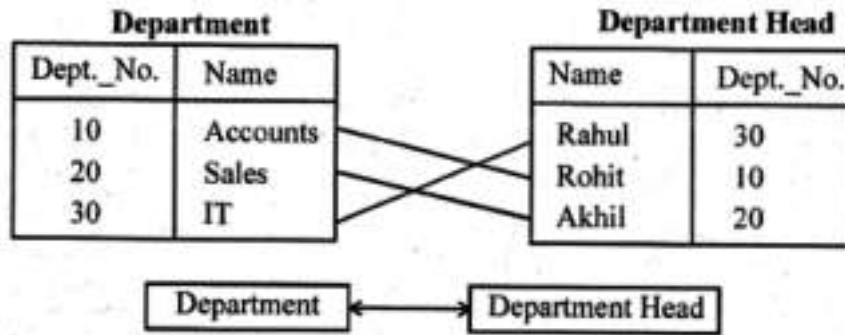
**Department**

| Dept._No. | Name |
|---|---|
| 10 | Accounts |
| 20 | Sales |
| 30 | IT |

**Department Head**

| Name | Dept._No. |
|---|---|
| Rahul | 30 |
| Rohit | 10 |
| Akhil | 20 |

Department ⟷ Department Head